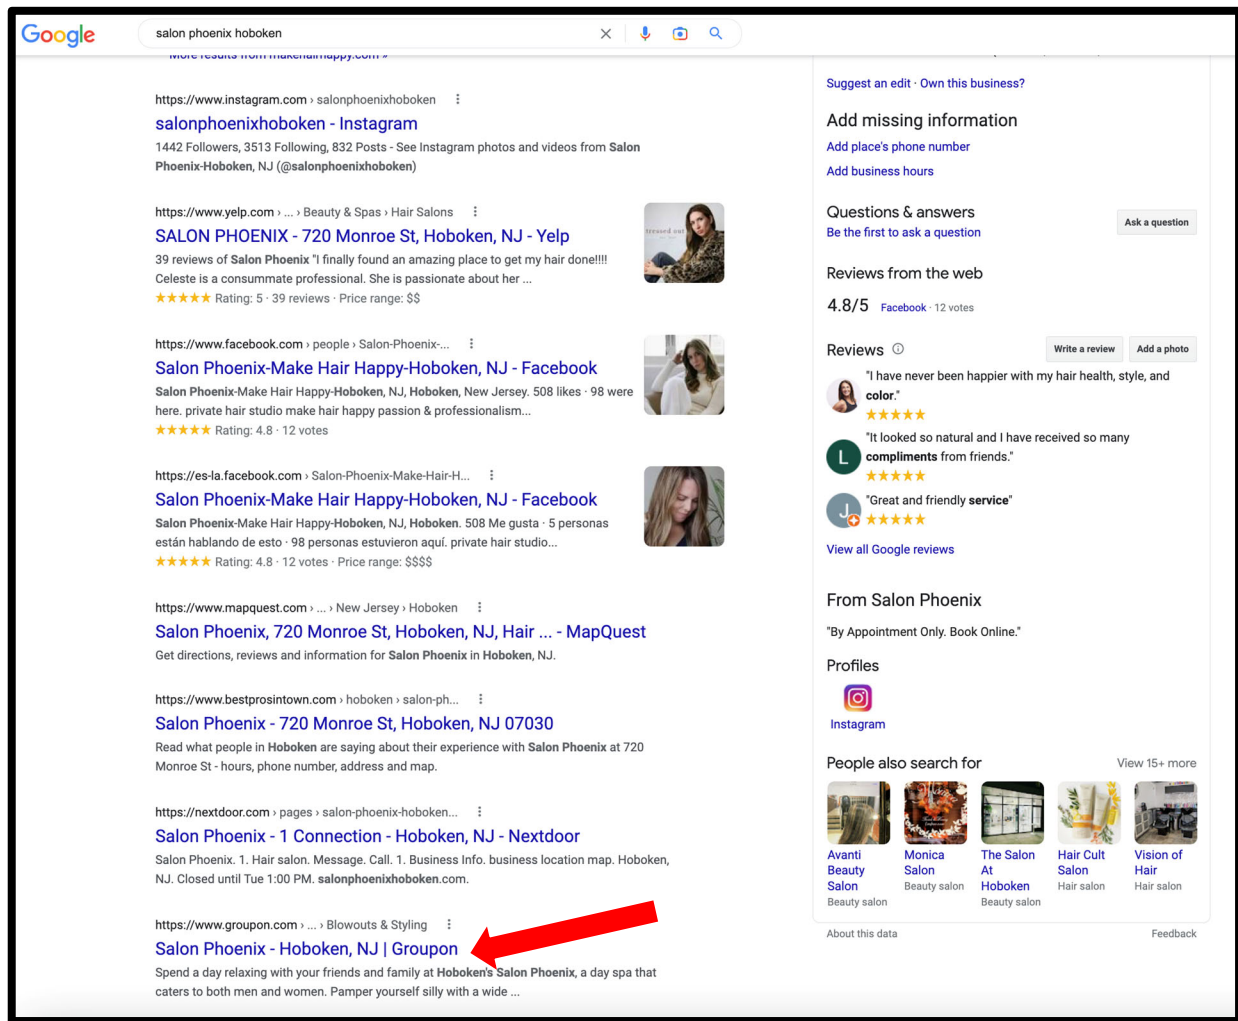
Google

salon phoenix hoboken

More results from makehairhappy.com »

https://www.instagram.com › salonphoenixhoboken
salonphoenixhoboken - Instagram
1442 Followers, 3513 Following, 832 Posts - See Instagram photos and videos from Salon Phoenix-Hoboken, NJ (@salonphoenixhoboken)

https://www.yelp.com › ... › Beauty & Spas › Hair Salons
SALON PHOENIX - 720 Monroe St, Hoboken, NJ - Yelp
39 reviews of Salon Phoenix "I finally found an amazing place to get my hair done!!!! Celeste is a consummate professional. She is passionate about her ...
★★★★★ Rating: 5 · 39 reviews · Price range: $$

https://www.facebook.com › people › Salon-Phoenix-...
Salon Phoenix-Make Hair Happy-Hoboken, NJ - Facebook
Salon Phoenix-Make Hair Happy-Hoboken, NJ, Hoboken, New Jersey. 508 likes · 98 were here. private hair studio make hair happy passion & professionalism...
★★★★★ Rating: 4.8 · 12 votes

https://es-la.facebook.com › Salon-Phoenix-Make-Hair-H...
Salon Phoenix-Make Hair Happy-Hoboken, NJ - Facebook
Salon Phoenix-Make Hair Happy-Hoboken, NJ, Hoboken. 508 Me gusta · 5 personas están hablando de esto · 98 personas estuvieron aquí. private hair studio...
★★★★★ Rating: 4.8 · 12 votes · Price range: $$$$

https://www.mapquest.com › ... › New Jersey › Hoboken
Salon Phoenix, 720 Monroe St, Hoboken, NJ, Hair ... - MapQuest
Get directions, reviews and information for Salon Phoenix in Hoboken, NJ.

https://www.bestprosintown.com › hoboken › salon-ph...
Salon Phoenix - 720 Monroe St, Hoboken, NJ 07030
Read what people in Hoboken are saying about their experience with Salon Phoenix at 720 Monroe St - hours, phone number, address and map.

https://nextdoor.com › pages › salon-phoenix-hoboken...
Salon Phoenix - 1 Connection - Hoboken, NJ - Nextdoor
Salon Phoenix. 1. Hair salon. Message. Call. 1. Business Info. business location map. Hoboken, NJ. Closed until Tue 1:00 PM. salonphoenixhoboken.com.

https://www.groupon.com › ... › Blowouts & Styling
Salon Phoenix - Hoboken, NJ | Groupon
Spend a day relaxing with your friends and family at Hoboken's Salon Phoenix, a day spa that caters to both men and women. Pamper yourself silly with a wide ...

Suggest an edit · Own this business?

Add missing information
Add place's phone number
Add business hours

Questions & answers
Be the first to ask a question
Ask a question

Reviews from the web
4.8/5 Facebook · 12 votes

Reviews
Write a review
Add a photo
"I have never been happier with my hair health, style, and color."
★★★★★
"It looked so natural and I have received so many compliments from friends."
★★★★★
"Great and friendly service"
★★★★★
View all Google reviews

From Salon Phoenix
"By Appointment Only. Book Online."

Profiles
Instagram

People also search for
View 15+ more
Avanti Beauty Salon
Beauty salon
Monica Salon
Beauty salon
The Salon At Hoboken
Beauty salon
Hair Cult Salon
Hair salon
Vision of Hair
Hair salon

About this data
Feedback